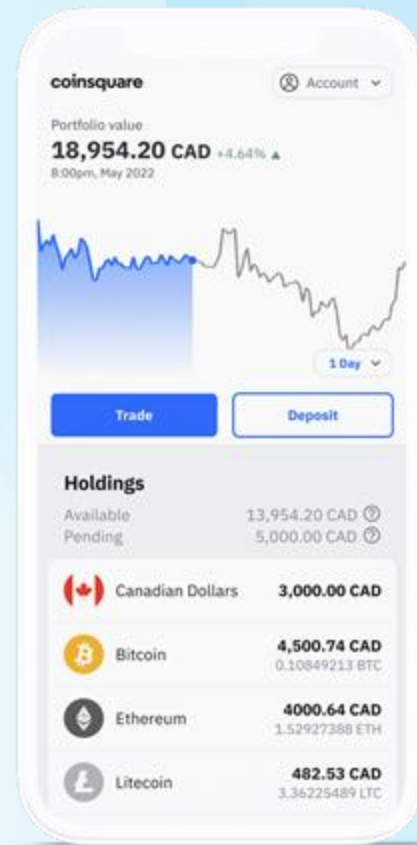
coinsquare

Account

Portfolio value

18,954.20 CAD +4.64%

8:00pm, May 2022

1 Day

Trade

Deposit

Holdings

Available 13,954.20 CAD

Pending 5,000.00 CAD

| | |
|---|---|
| Canadian Dollars | 3,000.00 CAD |
| Bitcoin | 4,500.74 CAD 0.10849213 BTC |
| Ethereum | 4000.64 CAD 1.52927388 ETH |
| Litecoin | 482.53 CAD 3.36225489 LTC |